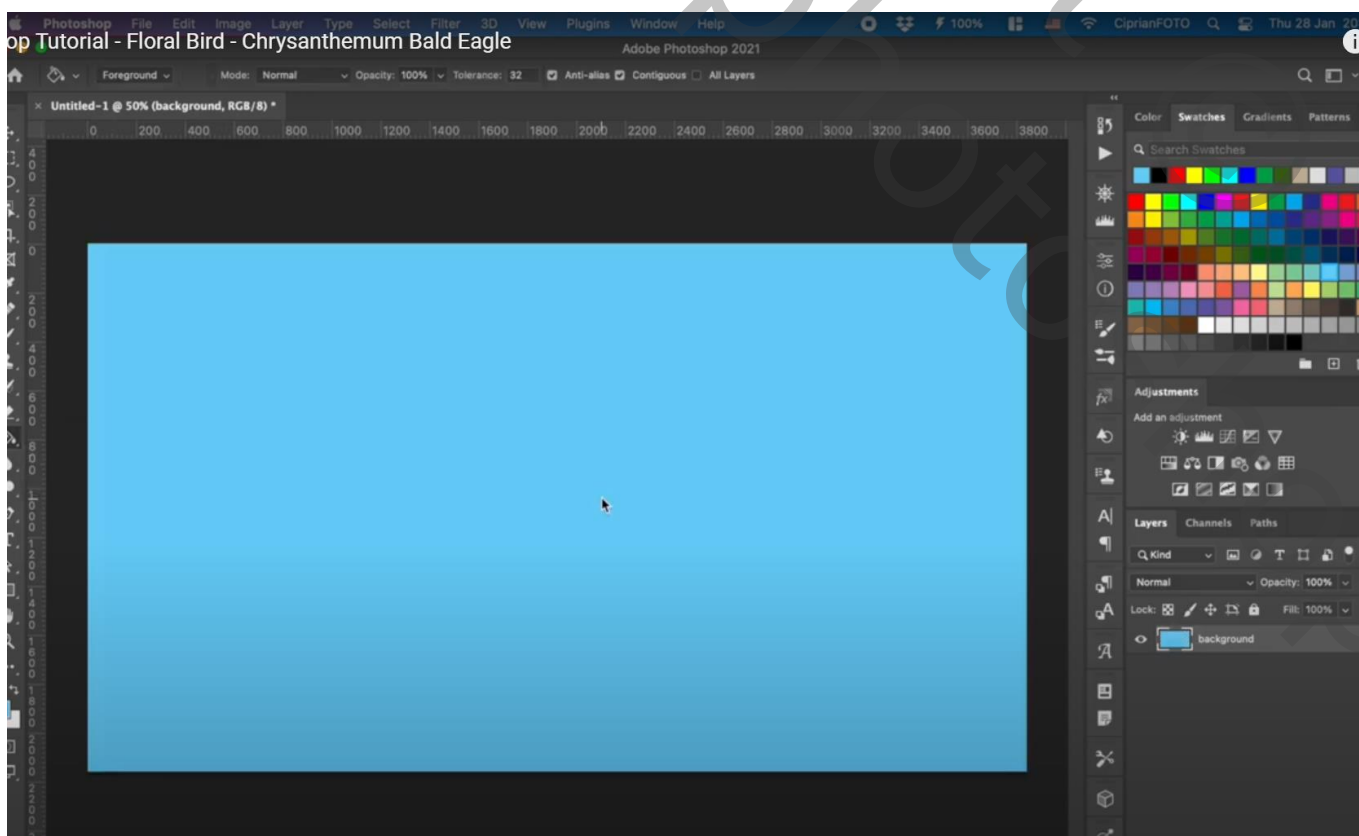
Photoshop File Edit Image Layer Type Select Filter 3D View Plugins Window Help
100% CiprianFOTO Thu 28 Jan 20
op Tutorial - Floral Bird - Chrysanthemum Bald Eagle
Adobe Photoshop 2021
Foreground Mode: Normal Opacity: 100% Tolerance: 32 Anti-alias Contiguous All Layers
Untitled-1 @ 50% (background, RGB/8) *
0 200 400 600 800 1000 1200 1400 1600 1800 2000 2200 2400 2600 2800 3000 3200 3400 3600 3800
Color Swatches Gradients Patterns
Search Swatches
Adjustments
Add an adjustment
Layers Channels Paths
Kind
Normal Opacity: 100%
Lock: Fill: 100%
background